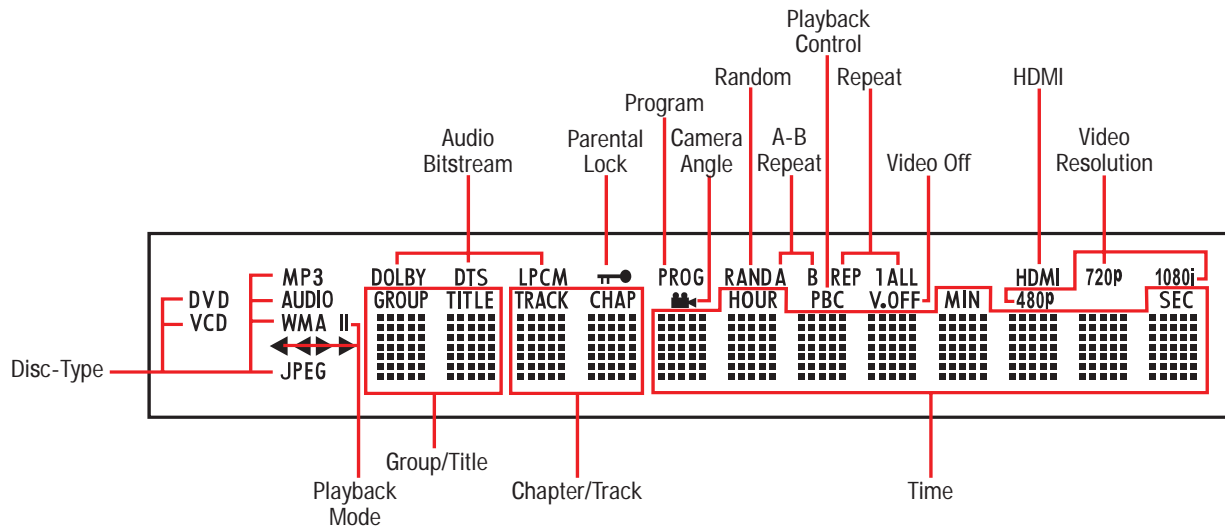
Playback Control

Random

Repeat

HDMI

Program

Audio Bitstream

Parental Lock

Camera Angle

A-B Repeat

Video Off

Video Resolution

MP3
AUDIO
WMA II
JPEG

DVD
VCD

DOLBY DTS LPCM
GROUP TITLE TRACK CHAP

PROG RANDA B REP 1ALL
HOUR PBC V.OFF MIN

HDMI 720P 1080i
480P SEC

Disc-Type

Group/Title

Playback Mode

Chapter/Track

Time